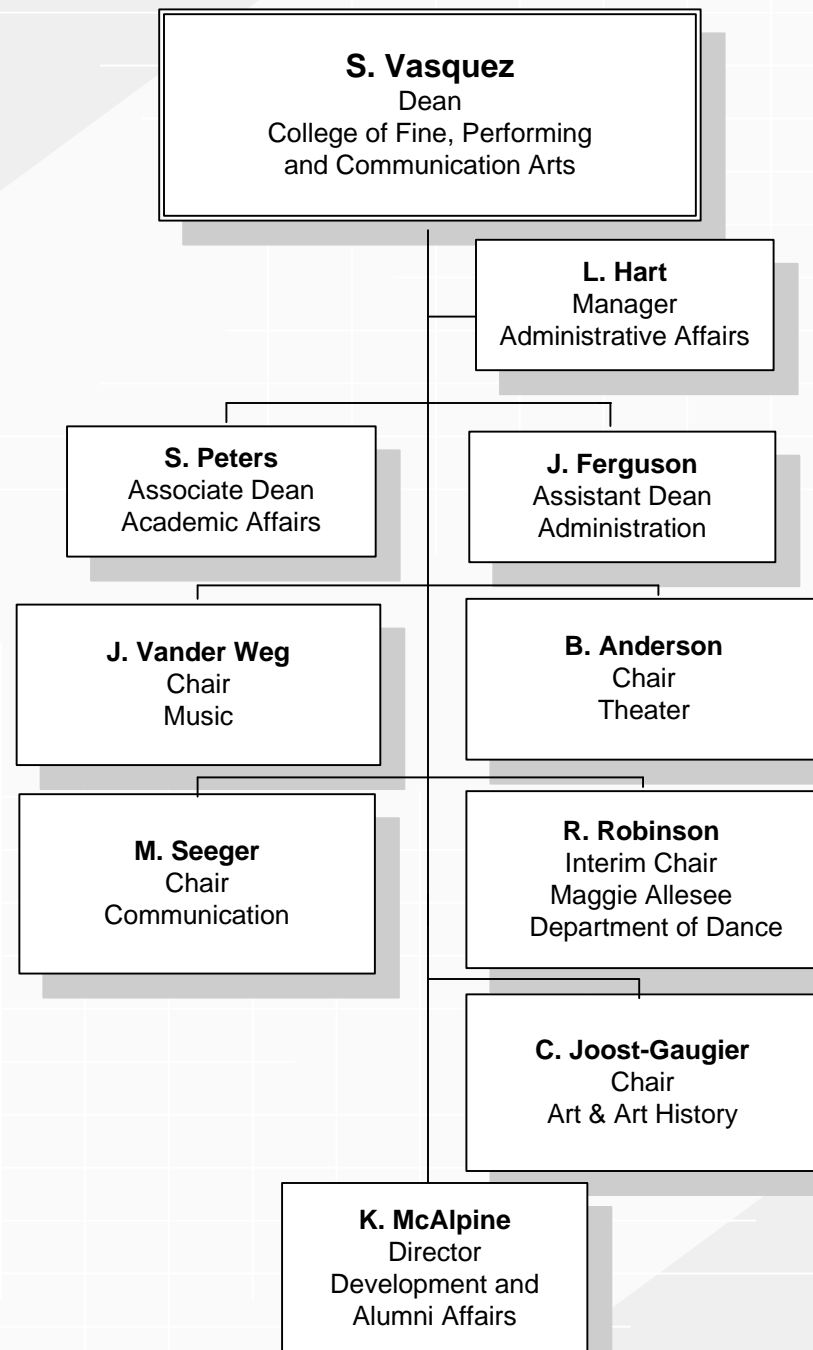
**S. Vasquez**
Dean
College of Fine, Performing and Communication Arts

**L. Hart**
Manager
Administrative Affairs

**S. Peters**
Associate Dean
Academic Affairs

**J. Ferguson**
Assistant Dean
Administration

**J. Vander Weg**
Chair
Music

**B. Anderson**
Chair
Theater

**M. Seeger**
Chair
Communication

**R. Robinson**
Interim Chair
Maggie Allesee
Department of Dance

**C. Joost-Gaugier**
Chair
Art & Art History

**K. McAlpine**
Director
Development and Alumni Affairs